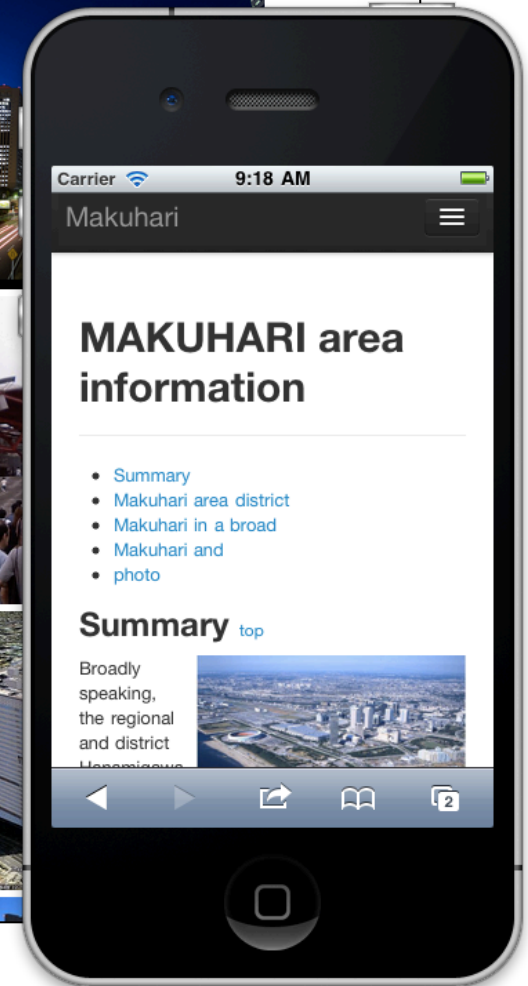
Carrier 9:18 AM

Makuhari

# MAKUHARI area information

- Summary
- Makuhari area district
- Makuhari in a broad
- Makuhari and
- photo

## Summary top

Broadly speaking, the regional and district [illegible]

2